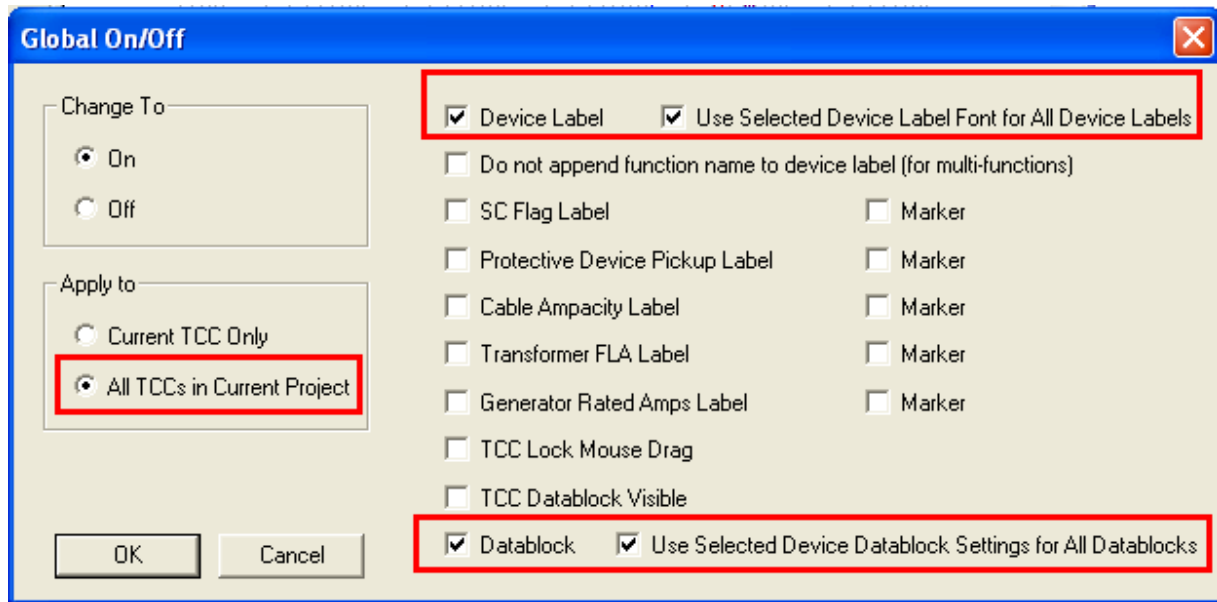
Global On/Off

Change To

On

Off

Apply to

Current TCC Only

All TCCs in Current Project

OK

Cancel

Device Label

Use Selected Device Label Font for All Device Labels

Do not append function name to device label (for multi-functions)

SC Flag Label

Marker

Protective Device Pickup Label

Marker

Cable Ampacity Label

Marker

Transformer FLA Label

Marker

Generator Rated Amps Label

Marker

TCC Lock Mouse Drag

TCC Datablock Visible

Datablock

Use Selected Device Datablock Settings for All Datablocks